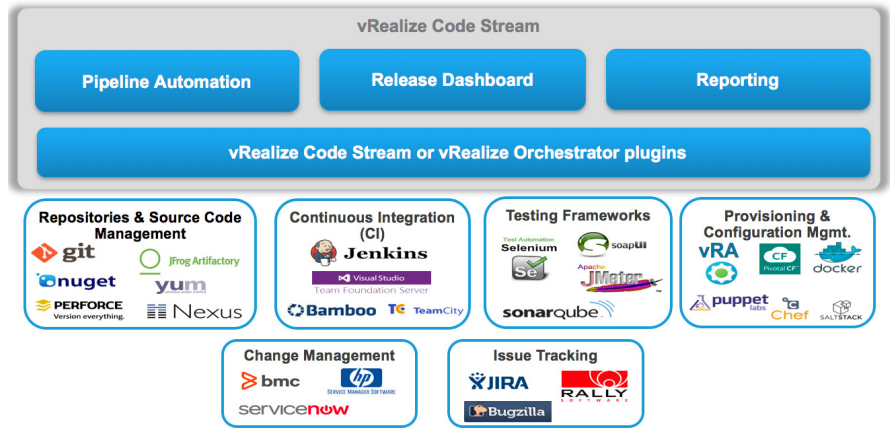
vRealize Code Stream

Pipeline Automation

Release Dashboard

Reporting

vRealize Code Stream or vRealize Orchestrator plugins

Repositories & Source Code Management

git

JFrog Artifactory

nuget

yum

PERFORCE
Version everything.

Nexus

Continuous Integration (CI)

Jenkins

Visual Studio
Team Foundation Server

Bamboo

TeamCity

Testing Frameworks

Test Automation
Selenium

Se

soapUI

Apache JMeter

sonarqube

Provisioning & Configuration Mgmt.

vRA

CF
Pivotal CF

docker

puppet labs

Chef

SALTSTACK

Change Management

bmc

hp
SERVICE MANAGER SOFTWARE

servicenow

Issue Tracking

JIRA

RALLY
SOFTWARE

Bugzilla